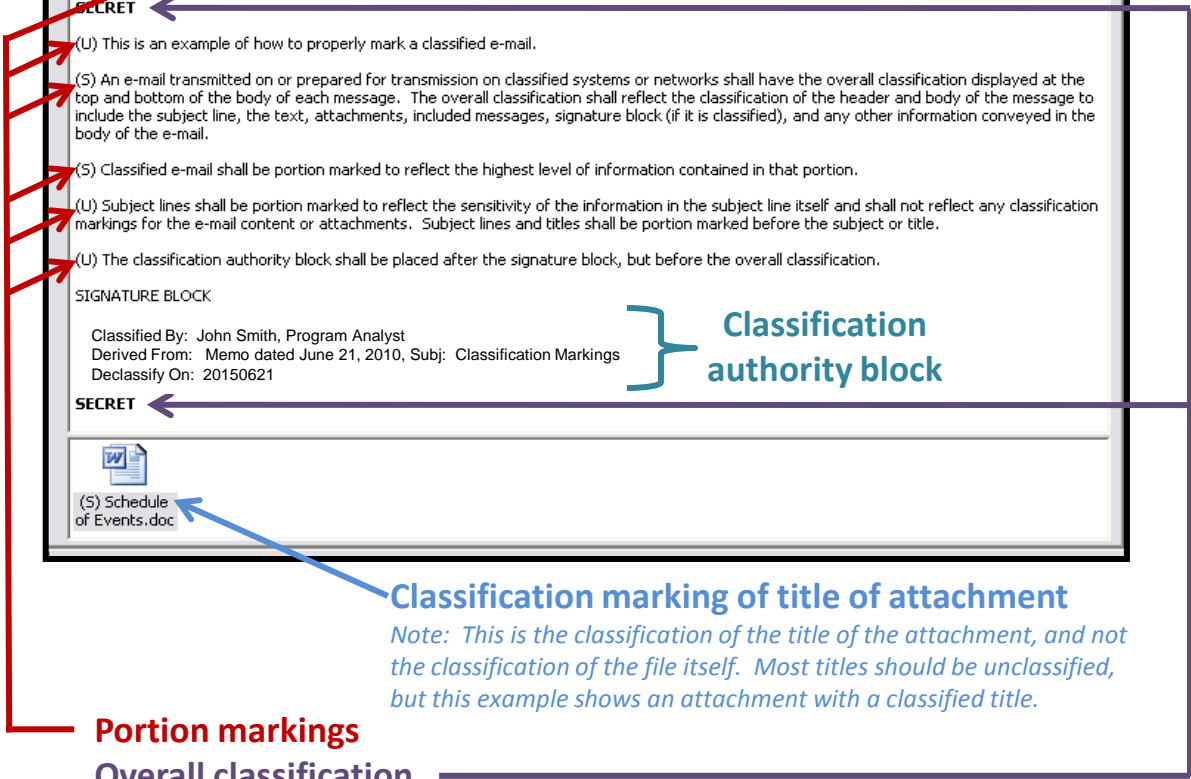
SECRET

(U) This is an example of how to properly mark a classified e-mail.

(S) An e-mail transmitted on or prepared for transmission on classified systems or networks shall have the overall classification displayed at the top and bottom of the body of each message. The overall classification shall reflect the classification of the header and body of the message to include the subject line, the text, attachments, included messages, signature block (if it is classified), and any other information conveyed in the body of the e-mail.

(S) Classified e-mail shall be portion marked to reflect the highest level of information contained in that portion.

(U) Subject lines shall be portion marked to reflect the sensitivity of the information in the subject line itself and shall not reflect any classification markings for the e-mail content or attachments. Subject lines and titles shall be portion marked before the subject or title.

(U) The classification authority block shall be placed after the signature block, but before the overall classification.

SIGNATURE BLOCK

Classified By: John Smith, Program Analyst
Derived From: Memo dated June 21, 2010, Subj: Classification Markings
Declassify On: 20150621

Classification authority block

SECRET

(S) Schedule of Events.doc

Classification marking of title of attachment

Note: This is the classification of the title of the attachment, and not the classification of the file itself. Most titles should be unclassified, but this example shows an attachment with a classified title.

Portion markings

Overall classification